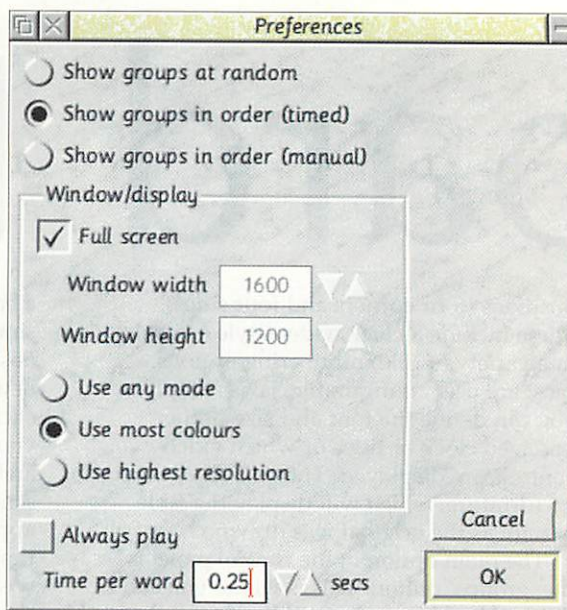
Preferences

Show groups at random

Show groups in order (timed)

Show groups in order (manual)

Window/display

Full screen

Window width 1600

Window height 1200

Use any mode

Use most colours

Use highest resolution

Always play

Time per word 0.25 secs

Cancel

OK